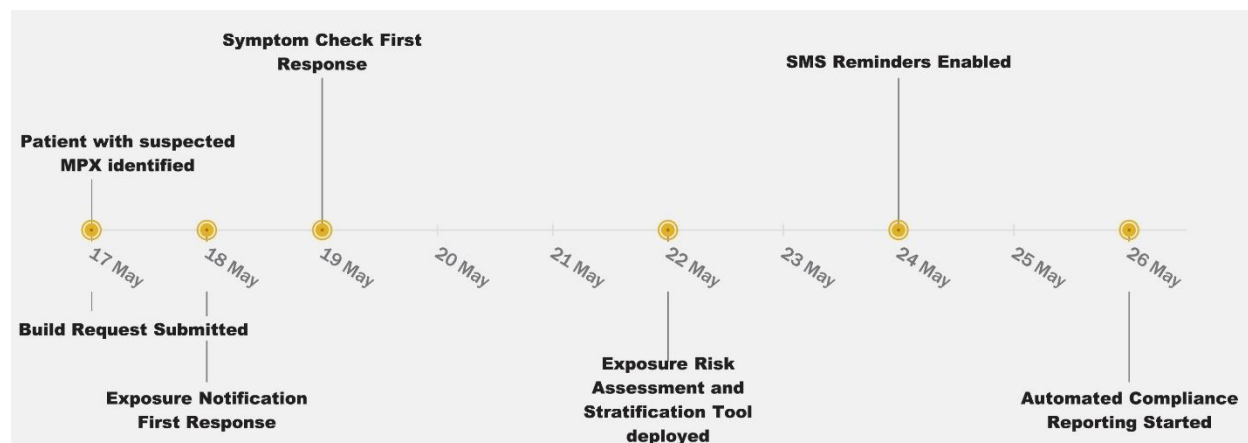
Symptom Check First Response

SMS Reminders Enabled

Patient with suspected MPX identified

17 May
18 May
19 May
20 May
21 May
22 May
23 May
24 May
25 May
26 May

Build Request Submitted

Exposure Notification First Response

Exposure Risk Assessment and Stratification Tool deployed

Automated Compliance Reporting Started